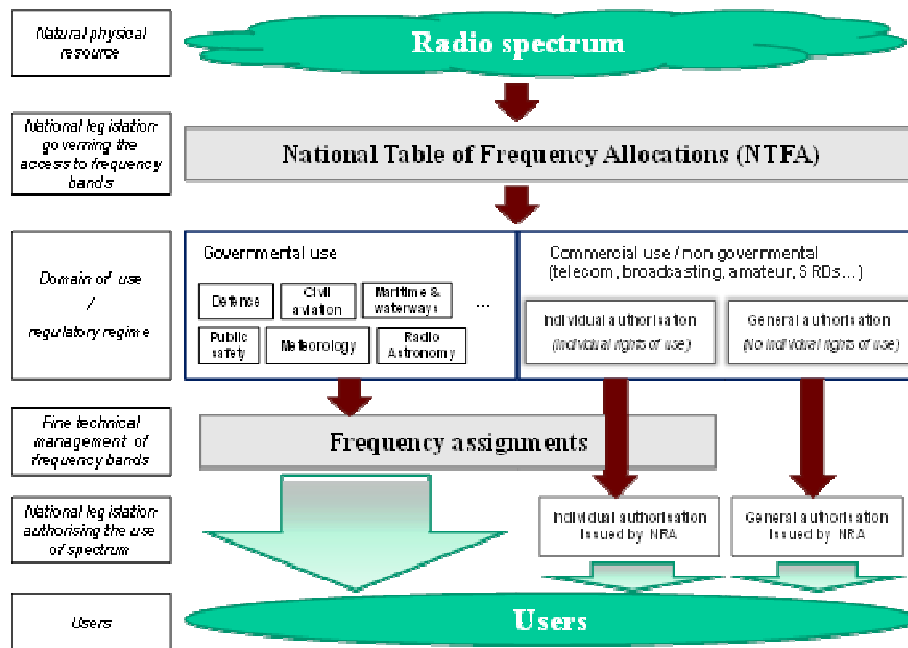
Natural physical resource

Radio spectrum

National legislation governing the access to frequency bands

National Table of Frequency Allocations (NTFA)

Domain of use / regulatory regime

Governmental use

Defense

Civil aviation

Maritime & waterways

...

Public safety

Meteorology

Radio Astronomy

Commercial use / non governmental (telecom, broadcasting, amateur, SRDs...)

Individual authorisation (individual rights of use)

General authorisation (No individual rights of use)

Fine technical management of frequency bands

Frequency assignments

National legislation authorising the use of spectrum

Individual authorisation issued by NRA

General authorisation issued by NRA

Users

Users